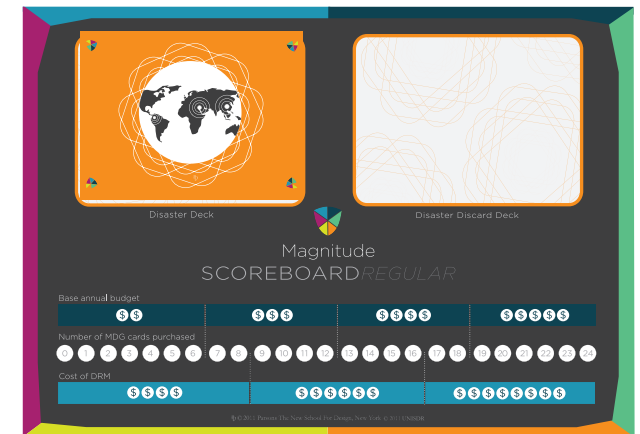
Disaster Deck

Disaster Discard Deck

Magnitude

SCOREBOARD REGULAR

Base annual budget

$ $ | $ $ $ | $ $ $ $ | $ $ $ $ $

Number of MDG cards purchased

0 1 2 3 4 5 6 7 8 9 10 11 12 13 14 15 16 17 18 19 20 21 22 23 24

Cost of DRM

$ $ $ $ | $ $ $ $ $ $ | $ $ $ $ $ $ $ $

© 2011 Parsons The New School for Design, New York © 2011 UNISDR